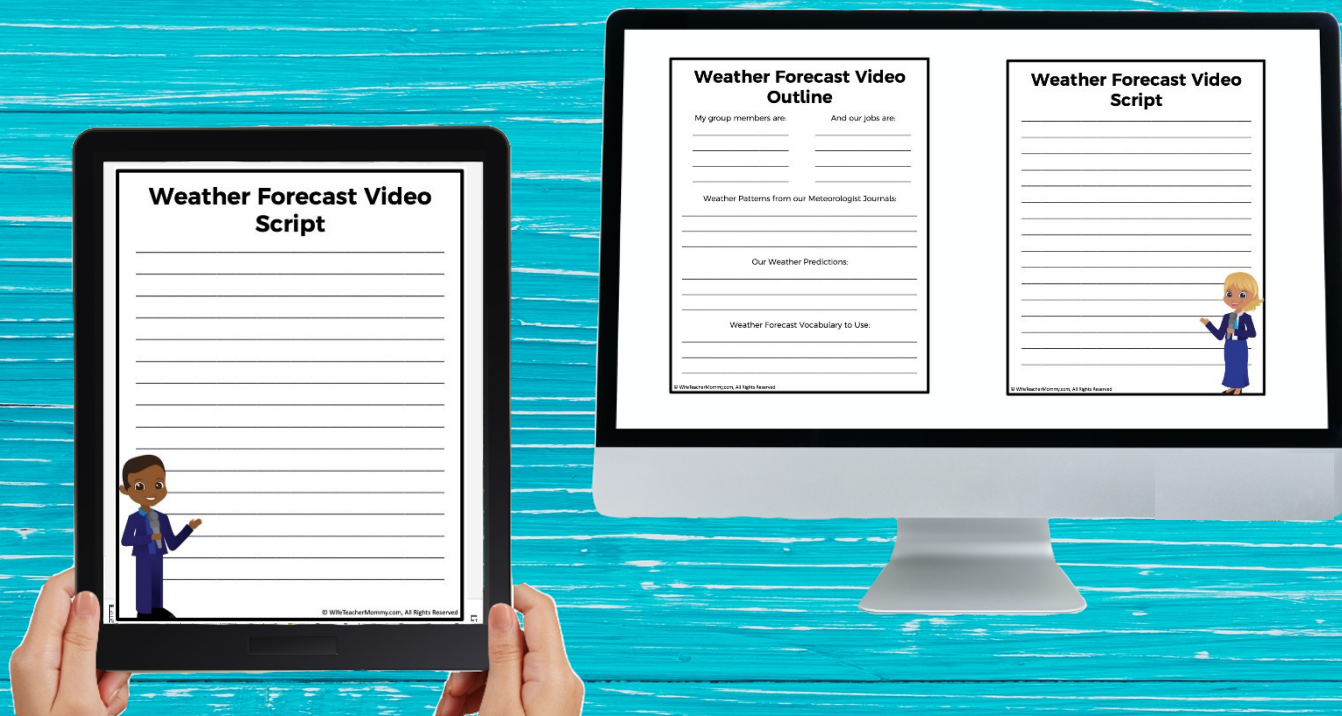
Weather Forecast Video Script

© WifeTeacherMommy.com, All Rights Reserved

Weather Forecast Video Outline

My group members are:

And our jobs are:

Weather Patterns from our Meteorologist Journals:

Our Weather Predictions:

Weather Forecast Vocabulary to Use:

© WifeTeacherMommy.com, All Rights Reserved

Weather Forecast Video Script

© WifeTeacherMommy.com, All Rights Reserved